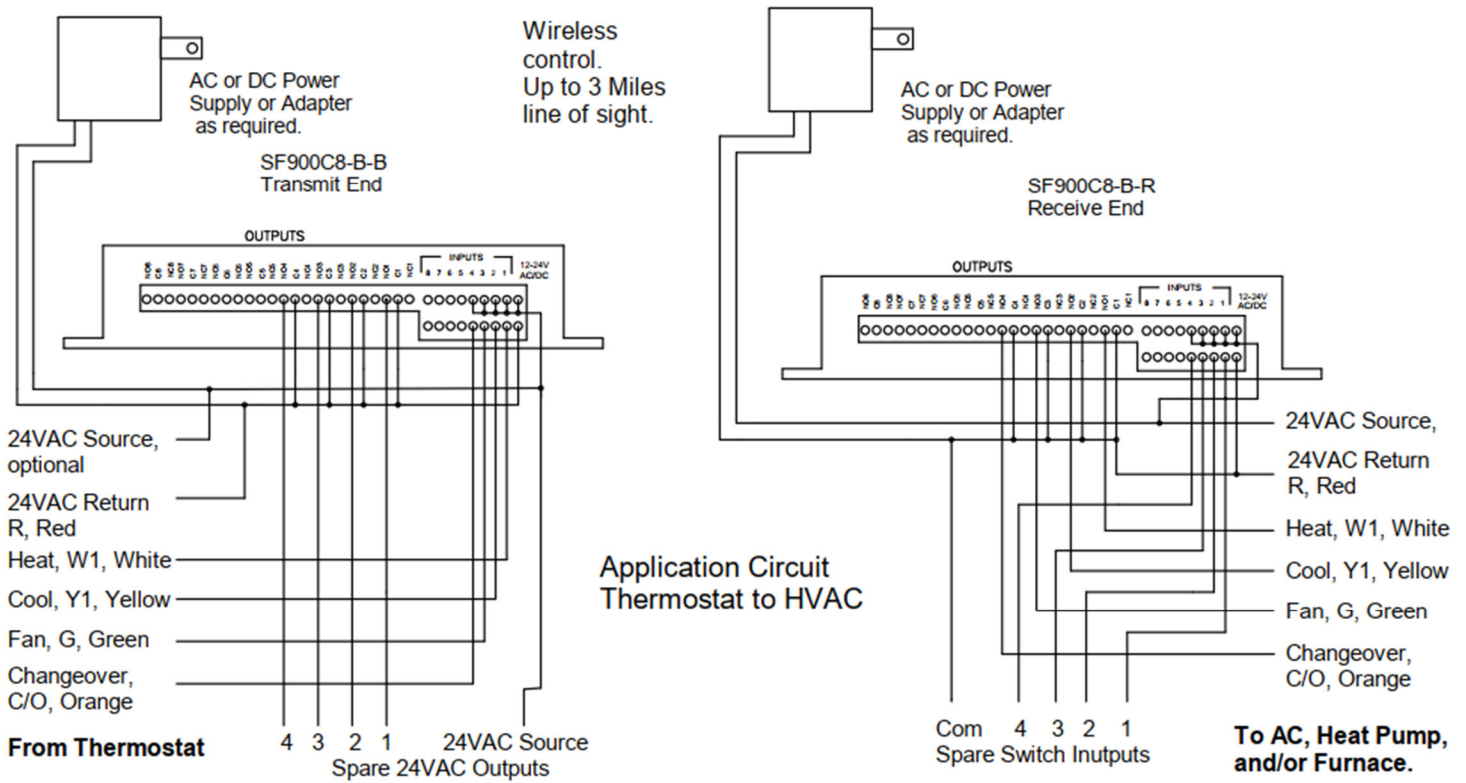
AC or DC Power Supply or Adapter as required.

SF900C8-B-B Transmit End

Wireless control. Up to 3 Miles line of sight.

AC or DC Power Supply or Adapter as required.

SF900C8-B-R Receive End

OUTPUTS

INPUTS

8 7 6 5 4 3 2 1

12-24V AC/DC

OUTPUTS

INPUTS

8 7 6 5 4 3 2 1

12-24V AC/DC

24VAC Source, optional

24VAC Return R, Red

Heat, W1, White

Cool, Y1, Yellow

Fan, G, Green

Changeover, C/O, Orange

From Thermostat

4 3 2 1

Spare 24VAC Outputs

24VAC Source

Application Circuit Thermostat to HVAC

24VAC Source,

24VAC Return R, Red

Heat, W1, White

Cool, Y1, Yellow

Fan, G, Green

Changeover, C/O, Orange

Com 4 3 2 1

Spare Switch Inutputs

To AC, Heat Pump, and/or Furnace.